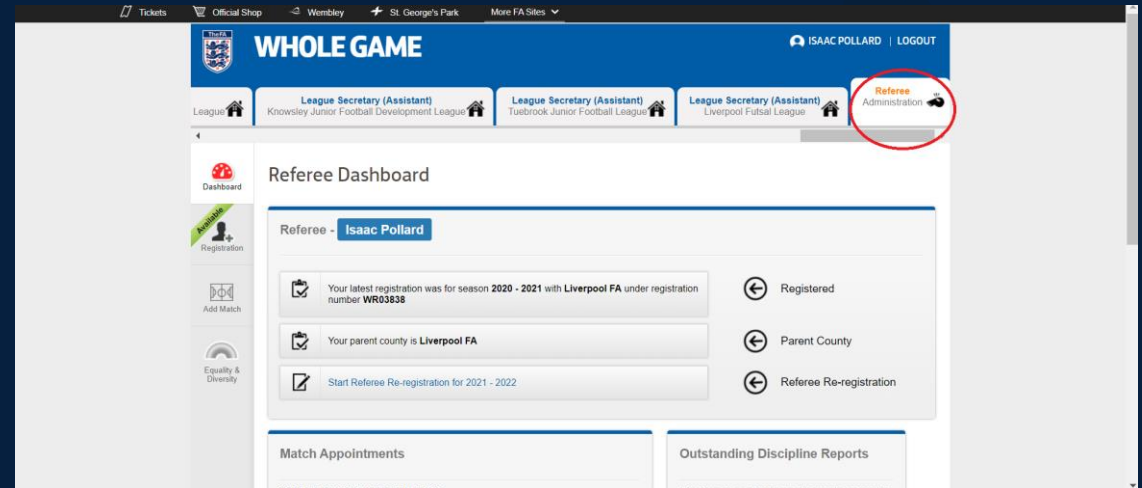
Tickets Official Shop Wembley St. George's Park More FA Sites

TheFA

WHOLE GAME

ISAAC POLLARD | LOGOUT

League

League Secretary (Assistant)
Knowsley Junior Football Development League

League Secretary (Assistant)
Tuebrook Junior Football League

League Secretary (Assistant)
Liverpool Futsal League

Referee
Administration

Dashboard

Available

Registration

Add Match

Equality & Diversity

Referee Dashboard

Referee - Isaac Pollard

Your latest registration was for season **2020 - 2021** with **Liverpool FA** under registration number **WR03838**

Registered

Your parent county is **Liverpool FA**

Parent County

Start Referee Re-registration for 2021 - 2022

Referee Re-registration

Match Appointments

Outstanding Discipline Reports